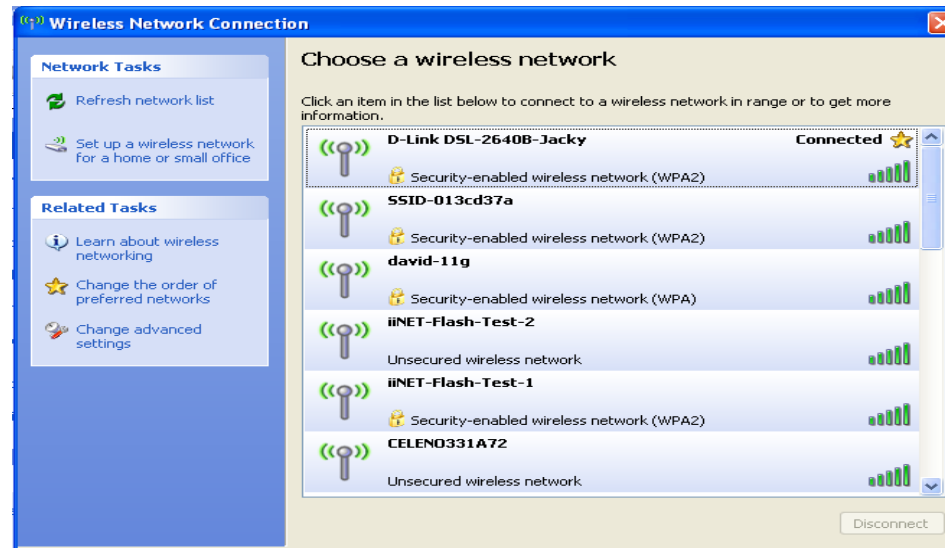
Wireless Network Connection

Network Tasks

Refresh network list

Set up a wireless network for a home or small office

Related Tasks

Learn about wireless networking

Change the order of preferred networks

Change advanced settings

Choose a wireless network

Click an item in the list below to connect to a wireless network in range or to get more information.

D-Link DSL-2640B-Jacky
Connected
Security-enabled wireless network (WPA2)

SSID-013cd37a
Security-enabled wireless network (WPA2)

david-11g
Security-enabled wireless network (WPA)

iiNET-Flash-Test-2
Unsecured wireless network

iiNET-Flash-Test-1
Security-enabled wireless network (WPA2)

CELENO331A72
Unsecured wireless network

Disconnect